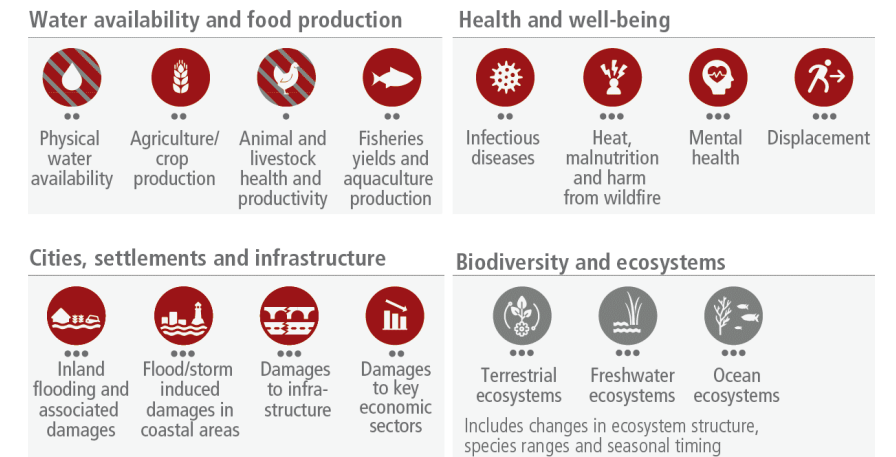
Water availability and food production

Physical water availability

Agriculture/ crop production

Animal and livestock health and productivity

Fisheries yields and aquaculture production

Health and well-being

Infectious diseases

Heat, malnutrition and harm from wildfire

Mental health

Displacement

Cities, settlements and infrastructure

Inland flooding and associated damages

Flood/storm induced damages in coastal areas

Damages to infrastructure

Damages to key economic sectors

Biodiversity and ecosystems

Terrestrial ecosystems

Freshwater ecosystems

Ocean ecosystems

Includes changes in ecosystem structure, species ranges and seasonal timing